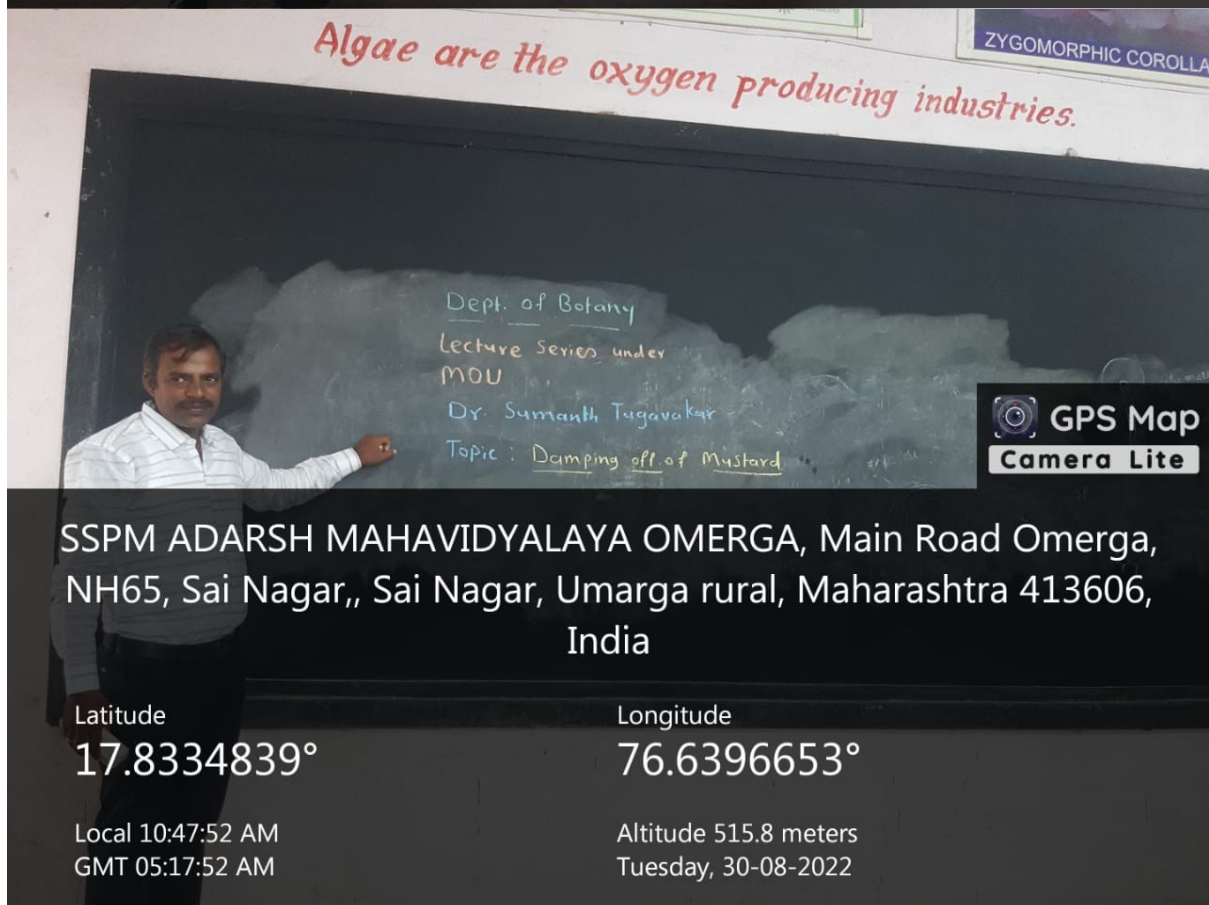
ZYGOMORPHIC COROLLA

Algae are the oxygen producing industries.

Dept. of Botany

Lecture Series under MOU

Dr. Sumanth Tugavakar

Topic : Damping off of Mustard

GPS Map Camera Lite

SSPM ADARSH MAHAVIDYALAYA OMERGA, Main Road Omerga, NH65, Sai Nagar,, Sai Nagar, Umarga rural, Maharashtra 413606, India

Latitude
17.8334839°

Longitude
76.6396653°

Local 10:47:52 AM
GMT 05:17:52 AM

Altitude 515.8 meters
Tuesday, 30-08-2022